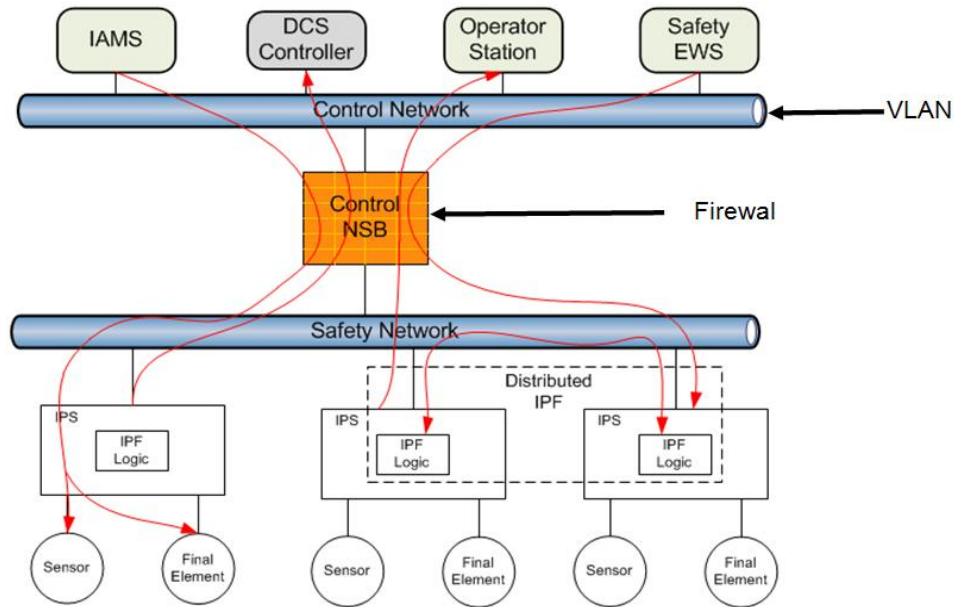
IAMS

DCS Controller

Operator Station

Safety EWS

Control Network

VLAN

Control NSB

Firewal

Safety Network

Distributed IPF

IPS

IPF Logic

IPS

IPF Logic

IPS

IPF Logic

Sensor

Final Element

Sensor

Final Element

Sensor

Final Element